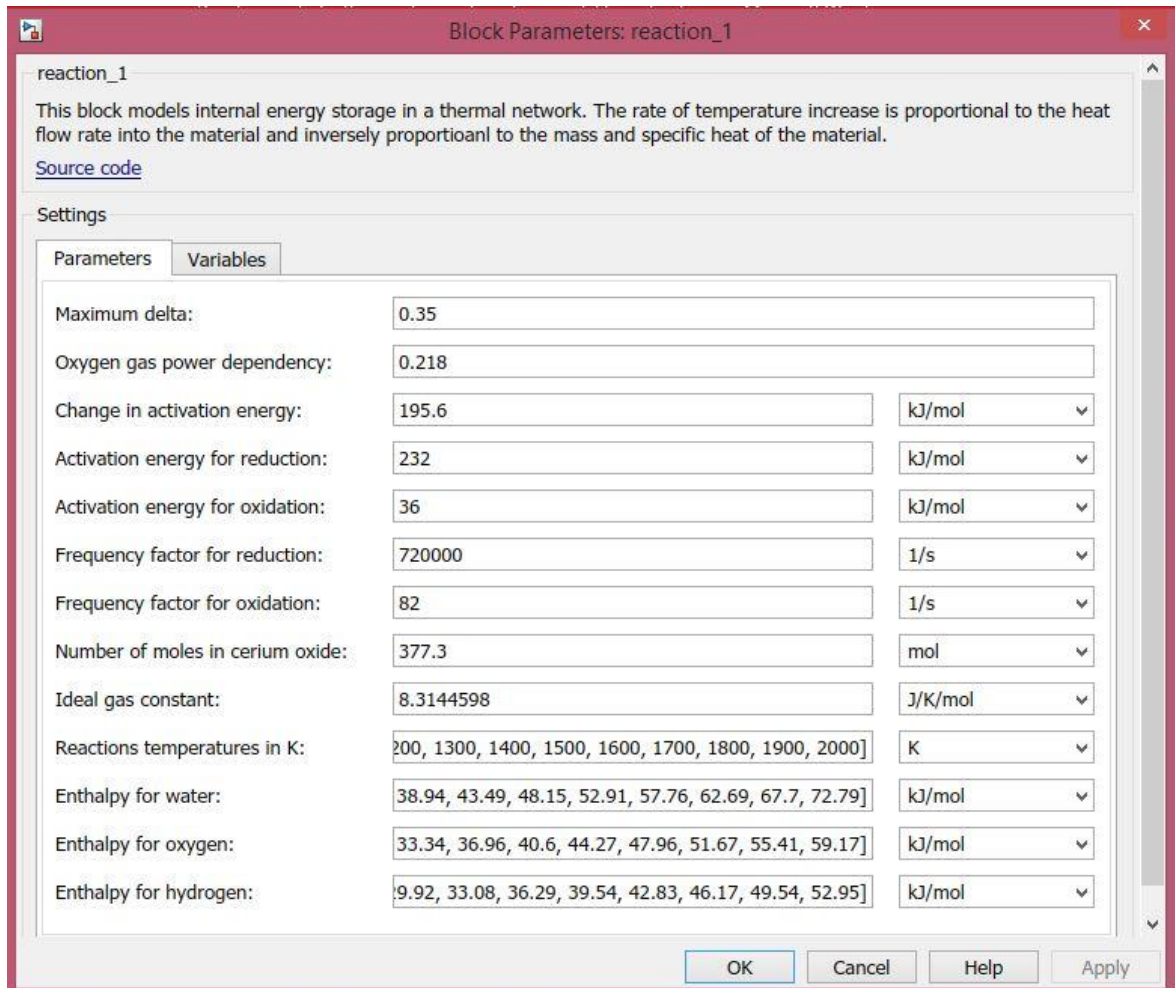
Block Parameters: reaction_1

reaction_1

This block models internal energy storage in a thermal network. The rate of temperature increase is proportional to the heat flow rate into the material and inversely proportioanl to the mass and specific heat of the material.

Source code

Settings

Parameters | Variables

| | | |
|---|---|---|
| Maximum delta: | 0.35 | |
| Oxygen gas power dependency: | 0.218 | |
| Change in activation energy: | 195.6 | kJ/mol |
| Activation energy for reduction: | 232 | kJ/mol |
| Activation energy for oxidation: | 36 | kJ/mol |
| Frequency factor for reduction: | 720000 | 1/s |
| Frequency factor for oxidation: | 82 | 1/s |
| Number of moles in cerium oxide: | 377.3 | mol |
| Ideal gas constant: | 8.3144598 | J/K/mol |
| Reactions temperatures in K: | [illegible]00, 1300, 1400, 1500, 1600, 1700, 1800, 1900, 2000] | K |
| Enthalpy for water: | 38.94, 43.49, 48.15, 52.91, 57.76, 62.69, 67.7, 72.79] | kJ/mol |
| Enthalpy for oxygen: | 33.34, 36.96, 40.6, 44.27, 47.96, 51.67, 55.41, 59.17] | kJ/mol |
| Enthalpy for hydrogen: | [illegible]9.92, 33.08, 36.29, 39.54, 42.83, 46.17, 49.54, 52.95] | kJ/mol |

OK Cancel Help Apply